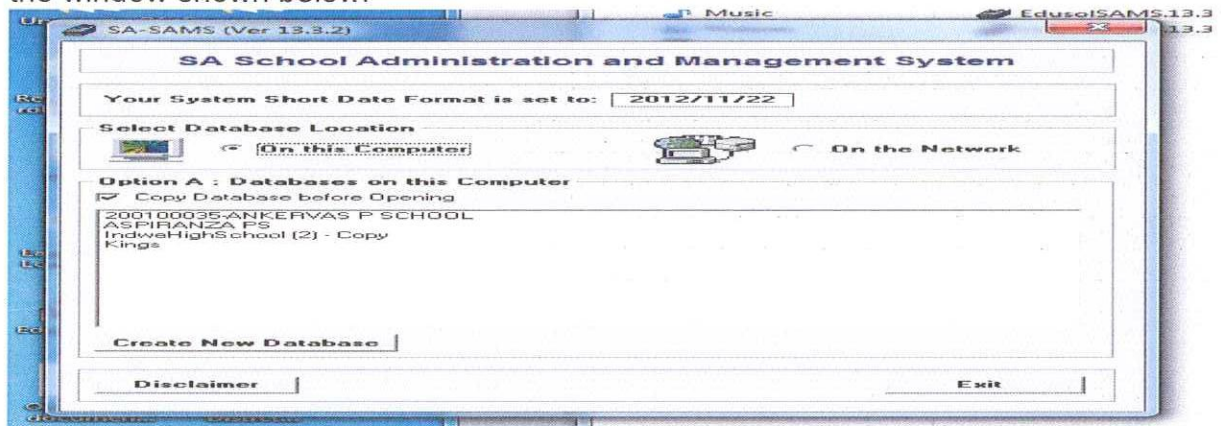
the window shown below

Music

EdusolSAMS.13.3

SA-SAMS (Ver 13.3.2)

SA School Administration and Management System

Your System Short Date Format is set to: 2012/11/22

Select Database Location

On this Computer

On the Network

Option A : Databases on this Computer

Copy Database before Opening

200100035-ANKERVAS P SCHOOL
ASPIRANZA PS
IndweHighSchool (2) - Copy
Kings

Create New Database

Disclaimer

Exit